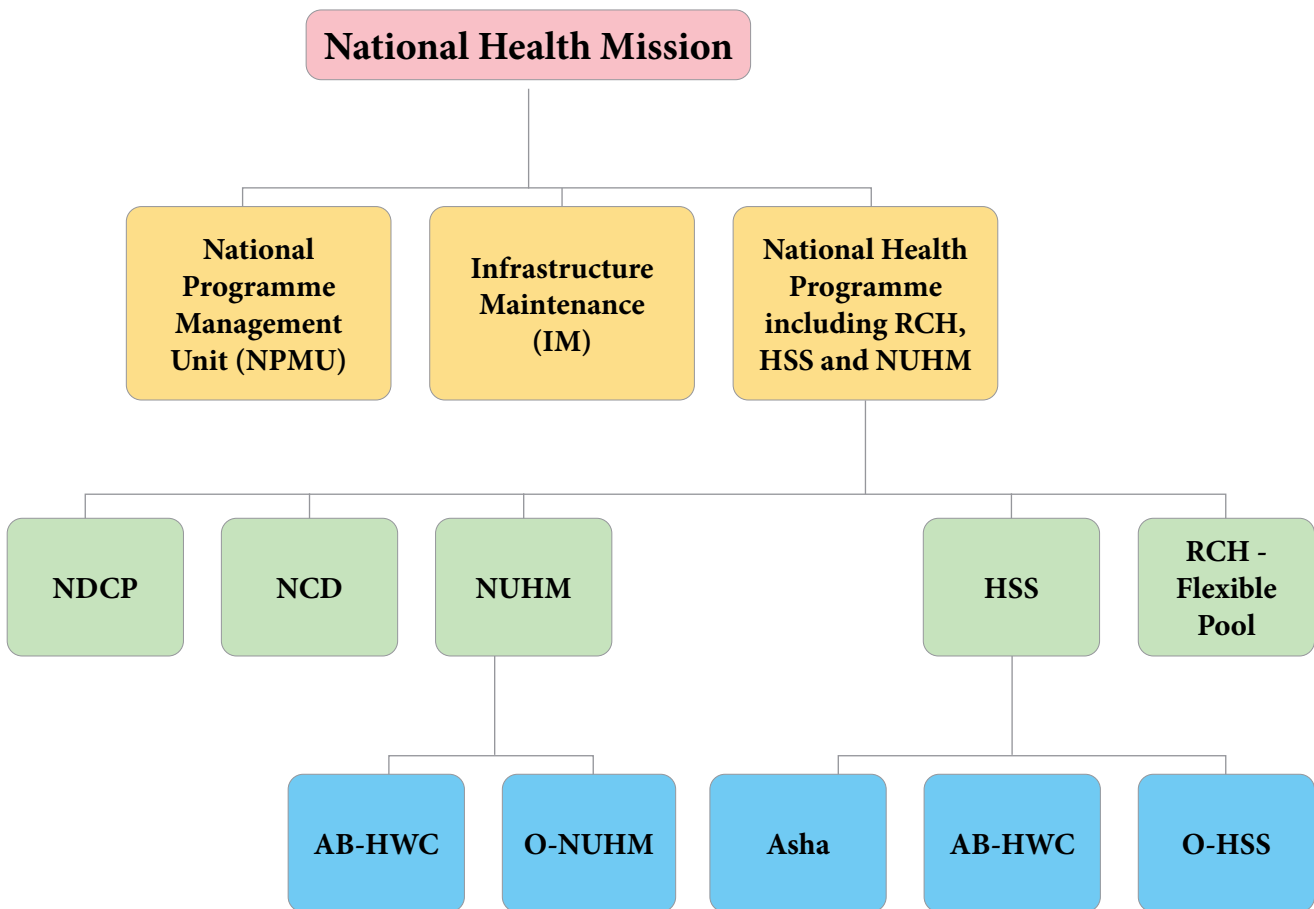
National Health Mission

National Programme Management Unit (NPMU)

Infrastructure Maintenance (IM)

National Health Programme including RCH, HSS and NUHM

NDCP

NCD

NUHM

HSS

RCH - Flexible Pool

AB-HWC

O-NUHM

Asha

AB-HWC

O-HSS